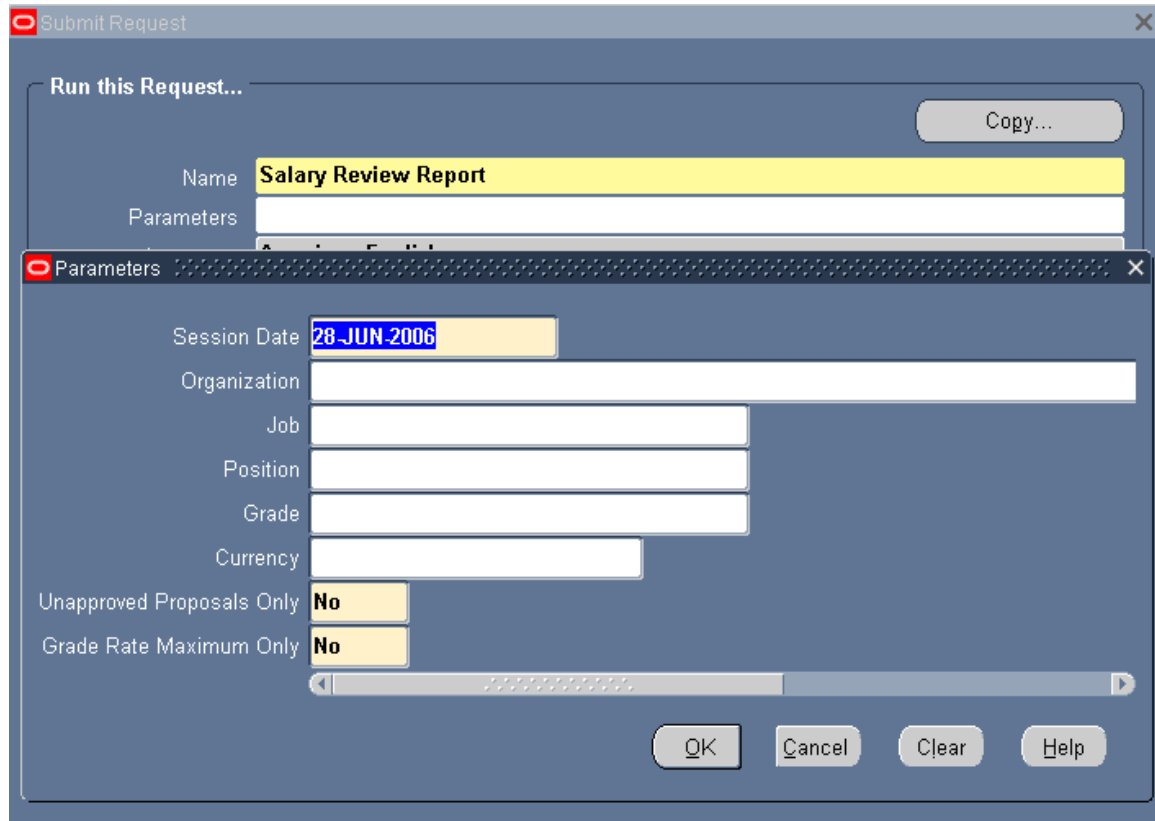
Submit Request

Run this Request...

Copy...

Name Salary Review Report

Parameters

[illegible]

Parameters

Session Date 28-JUN-2006

Organization

Job

Position

Grade

Currency

Unapproved Proposals Only No

Grade Rate Maximum Only No

OK Cancel Clear Help